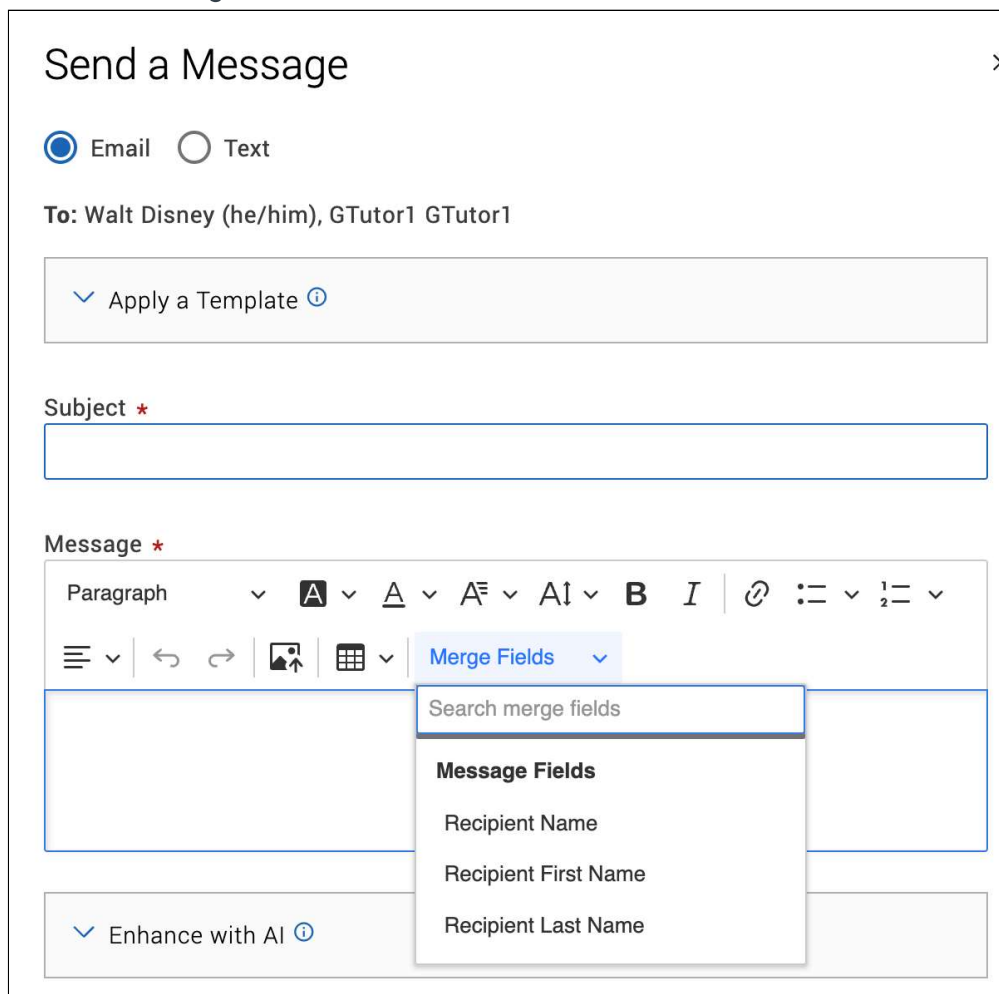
Send a Message

Email Text

To: Walt Disney (he/him), GTutor1 GTutor1

Apply a Template

Subject *

Message *

Paragraph

B I

Merge Fields

Search merge fields

Message Fields

Recipient Name

Recipient First Name

Recipient Last Name

Enhance with AI